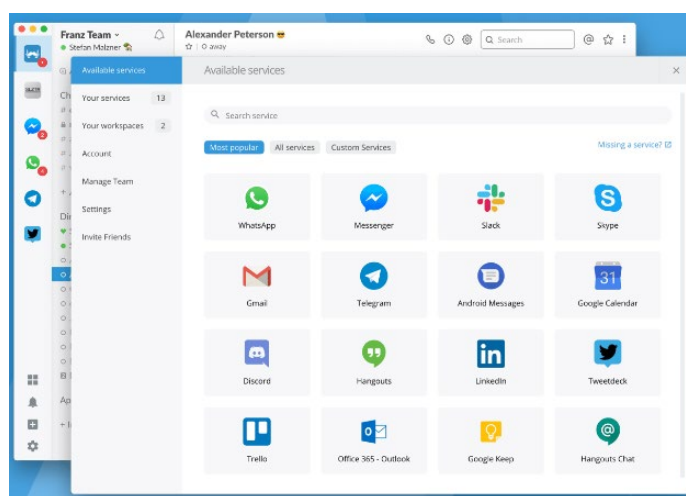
Franz Team
Stefan Molzner

Alexander Peterson
away

Search

Available services
Your services 13
Your workspaces 2
Account
Manage Team
Settings
Invite Friends

Available services

Search service

Most popular
All services
Custom Services

Missing a service?

WhatsApp
Messenger
Slack
Skype
Gmail
Telegram
Android Messages
Google Calendar
Discord
Hangouts
LinkedIn
Tweetdeck
Trello
Office 365 - Outlook
Google Keep
Hangouts Chat